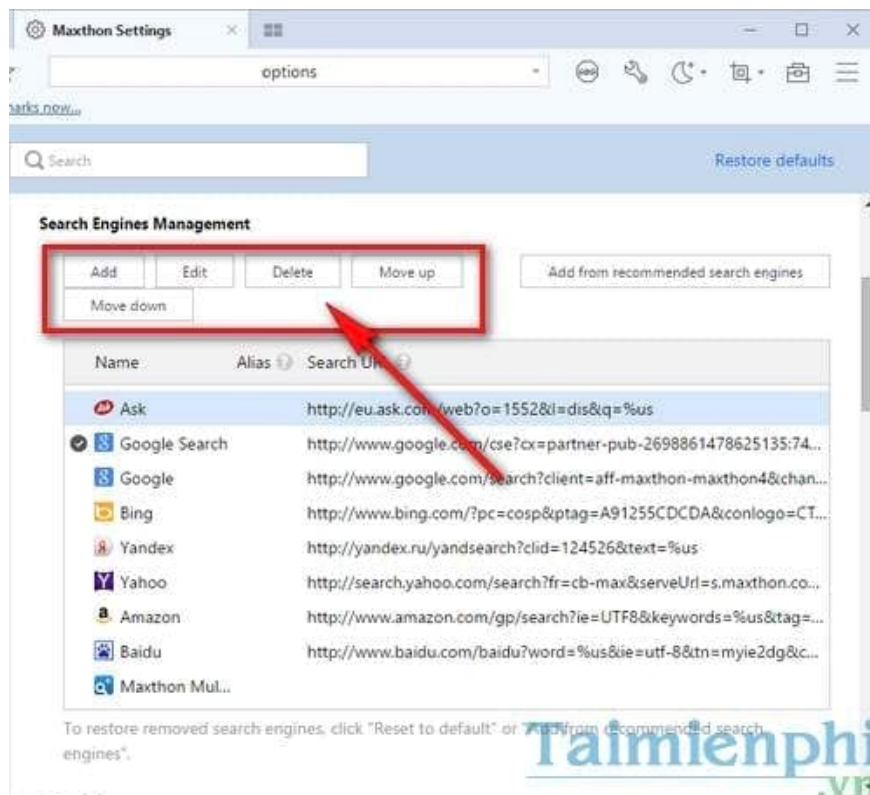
Maxthon Settings

options

arks now...

Search

Restore defaults

Search Engines Management

Add Edit Delete Move up Add from recommended search engines

Move down

| Name | Alias | Search Url |
|---|---|---|
| Ask | | http://eu.ask.com/web?o=1552&l=dis&q=%us |
| Google Search | | http://www.google.com/cse?cx=partner-pub-2698861478625135:74... |
| Google | | http://www.google.com/search?client=aff-maxthon-maxthon4&chan... |
| Bing | | http://www.bing.com/?pc=cosp&ptag=A91255CDCDA&conlogo=CT... |
| Yandex | | http://yandex.ru/yandsearch?clid=124526&text=%us |
| Yahoo | | http://search.yahoo.com/search?fr=cb-max&serveUrl=s.maxthon.co... |
| Amazon | | http://www.amazon.com/gp/search?ie=UTF8&keywords=%us&tag=... |
| Baidu | | http://www.baidu.com/baidu?word=%us&ie=utf-8&tn=myie2dg&c... |
| Maxthon Mul... | | |

To restore removed search engines, click "Reset to default" or "Add from recommended search engines".

Taimienphi .vn